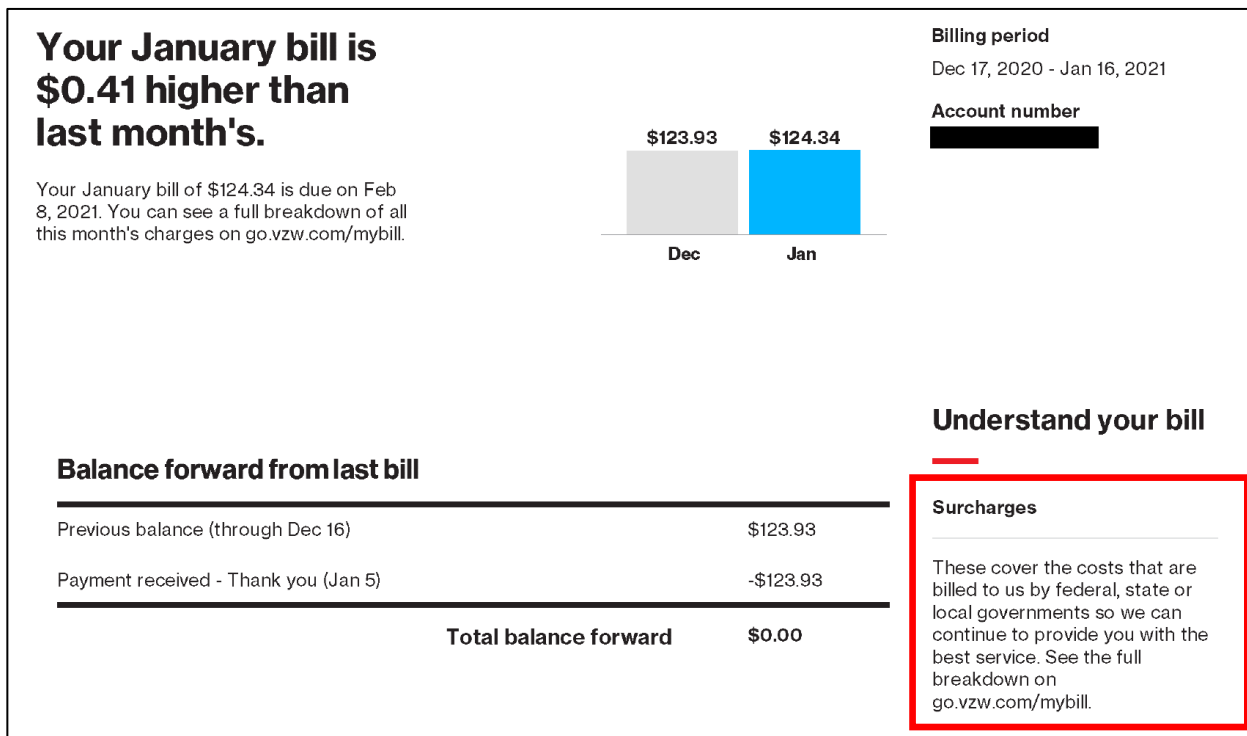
Your January bill is $0.41 higher than last month's.

Your January bill of $124.34 is due on Feb 8, 2021. You can see a full breakdown of all this month's charges on go.vzw.com/mybill.

$123.93
$124.34
Dec
Jan

Billing period
Dec 17, 2020 - Jan 16, 2021

Account number

Understand your bill

Balance forward from last bill

| | |
|---|---|
| Previous balance (through Dec 16) | $123.93 |
| Payment received - Thank you (Jan 5) | -$123.93 |
| Total balance forward | $0.00 |

Surcharges

These cover the costs that are billed to us by federal, state or local governments so we can continue to provide you with the best service. See the full breakdown on go.vzw.com/mybill.